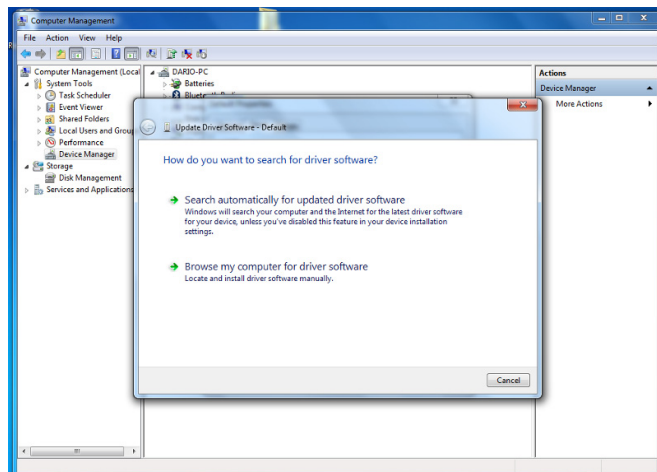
Computer Management

File Action View Help

Computer Management (Local
System Tools
Task Scheduler
Event Viewer
Shared Folders
Local Users and Group
Performance
Device Manager
Storage
Disk Management
Services and Applications

DARIO-PC
Batteries
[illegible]

Actions
Device Manager
More Actions

Update Driver Software - Default

How do you want to search for driver software?

Search automatically for updated driver software
Windows will search your computer and the Internet for the latest driver software for your device, unless you've disabled this feature in your device installation settings.

Browse my computer for driver software
Locate and install driver software manually.

Cancel